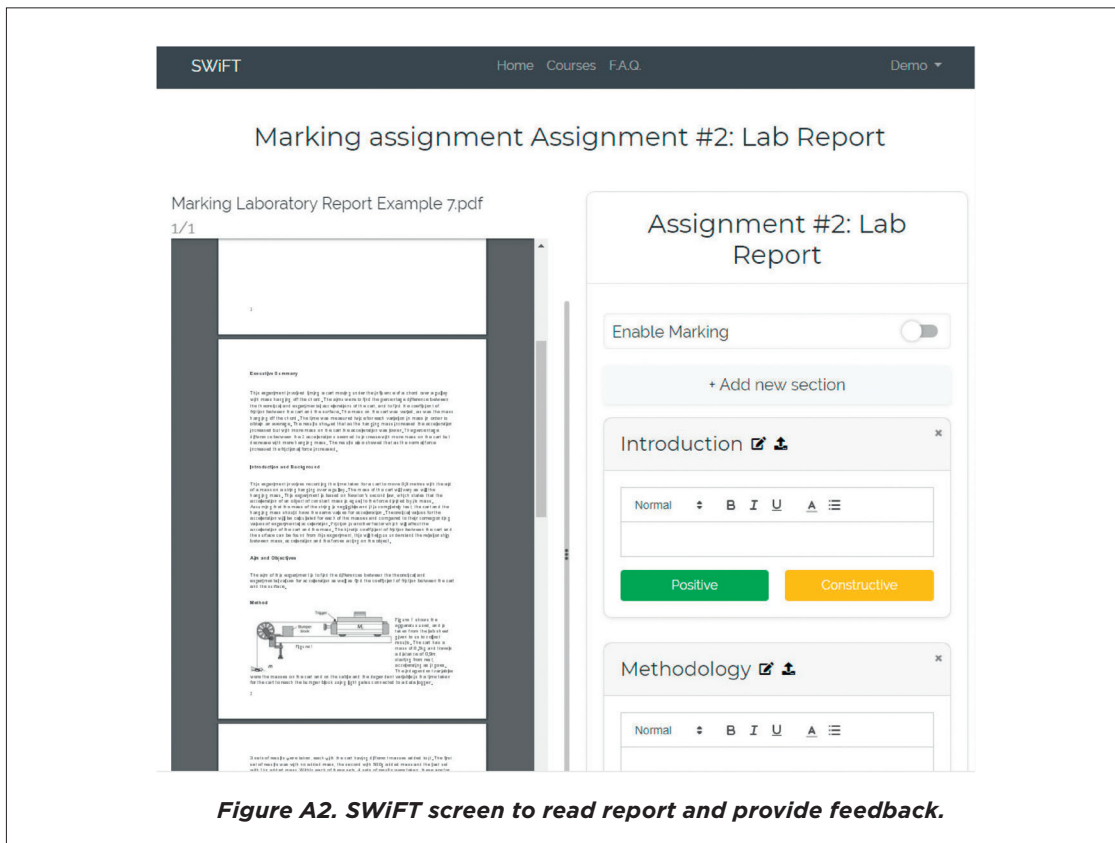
SWiFT

Home Courses F.A.Q.

Demo

Marking assignment Assignment #2: Lab Report

Marking Laboratory Report Example 7.pdf

1/1

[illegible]

Executive Summary

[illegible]

Introduction and Background

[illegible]

Aim and Objectives

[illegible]

Method

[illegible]

Figure 1

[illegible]

Assignment #2: Lab Report

Enable Marking

+ Add new section

Introduction

Normal B I U A

Positive

Constructive

Methodology

Normal B I U A

Figure A2. SWiFT screen to read report and provide feedback.